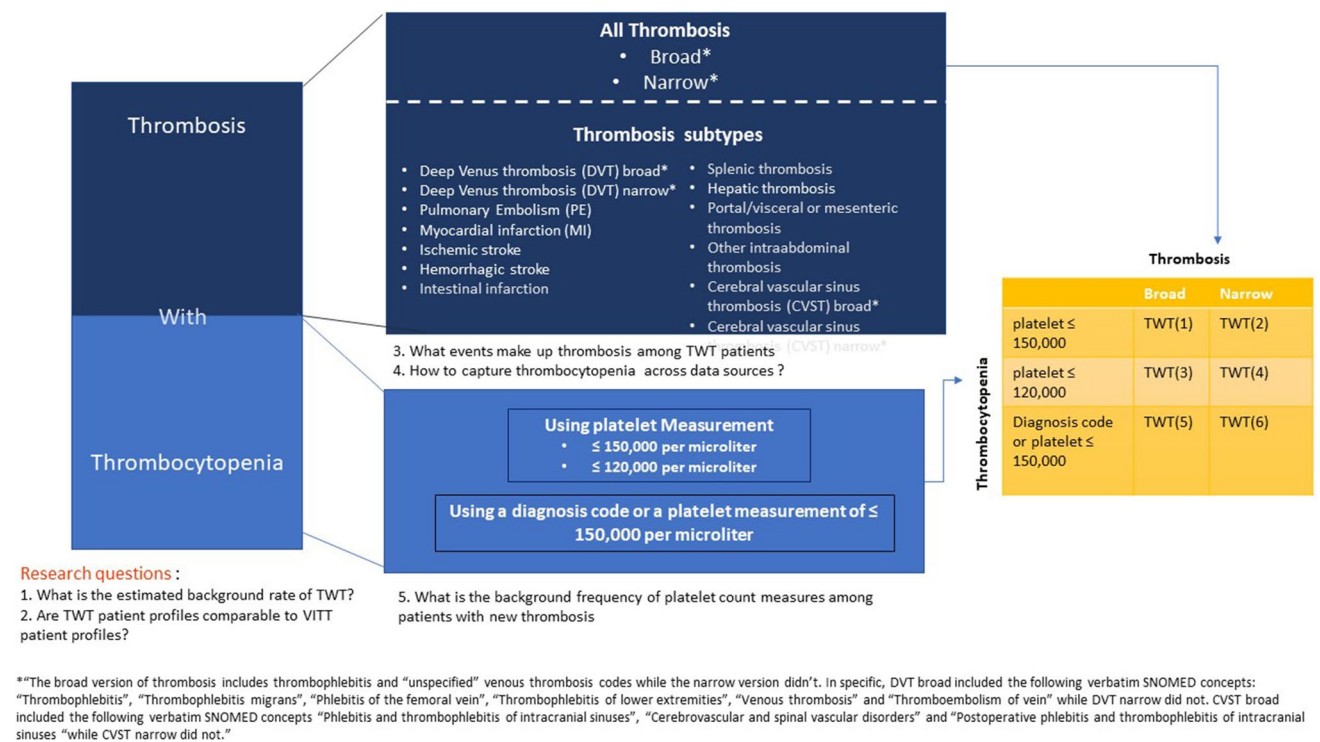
Thrombosis

With

Thrombocytopenia

All Thrombosis
• Broad*
• Narrow*

Thrombosis subtypes
• Deep Venus thrombosis (DVT) broad*
• Deep Venus thrombosis (DVT) narrow*
• Pulmonary Embolism (PE)
• Myocardial infarction (MI)
• Ischemic stroke
• Hemorrhagic stroke
• Intestinal infarction
• Splenic thrombosis
• Hepatic thrombosis
• Portal/visceral or mesenteric thrombosis
• Other intraabdominal thrombosis
• Cerebral vascular sinus thrombosis (CVST) broad*
• Cerebral vascular sinus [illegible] (CVST) narrow*

3. What events make up thrombosis among TWT patients
4. How to capture thrombocytopenia across data sources ?

Using platelet Measurement
• ≤ 150,000 per microliter
• ≤ 120,000 per microliter

Using a diagnosis code or a platelet measurement of ≤ 150,000 per microliter

5. What is the background frequency of platelet count measures among patients with new thrombosis

Research questions :
1. What is the estimated background rate of TWT?
2. Are TWT patient profiles comparable to VITT patient profiles?

Thrombosis

Thrombocytopenia

| | Broad | Narrow |
|---|---|---|
| platelet ≤ 150,000 | TWT(1) | TWT(2) |
| platelet ≤ 120,000 | TWT(3) | TWT(4) |
| Diagnosis code or platelet ≤ 150,000 | TWT(5) | TWT(6) |

*"The broad version of thrombosis includes thrombophlebitis and "unspecified" venous thrombosis codes while the narrow version didn't. In specific, DVT broad included the following verbatim SNOMED concepts: "Thrombophlebitis", "Thrombophlebitis migrans", "Phlebitis of the femoral vein", "Thrombophlebitis of lower extremities", "Venous thrombosis" and "Thromboembolism of vein" while DVT narrow did not. CVST broad included the following verbatim SNOMED concepts "Phlebitis and thrombophlebitis of intracranial sinuses", "Cerebrovascular and spinal vascular disorders" and "Postoperative phlebitis and thrombophlebitis of intracranial sinuses "while CVST narrow did not."